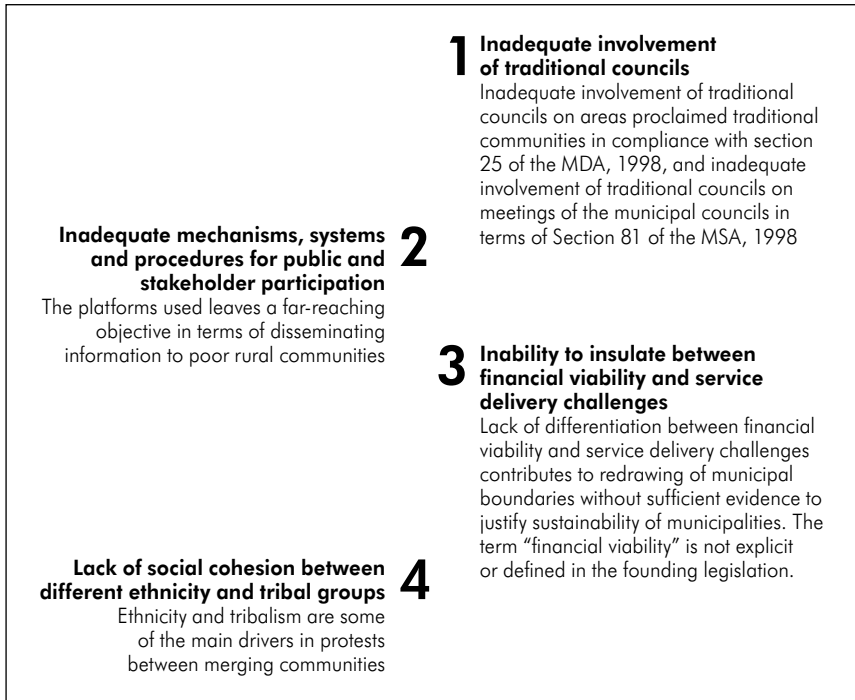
1 Inadequate involvement of traditional councils
Inadequate involvement of traditional councils on areas proclaimed traditional communities in compliance with section 25 of the MDA, 1998, and inadequate involvement of traditional councils on meetings of the municipal councils in terms of Section 81 of the MSA, 1998

2 Inadequate mechanisms, systems and procedures for public and stakeholder participation
The platforms used leaves a far-reaching objective in terms of disseminating information to poor rural communities

3 Inability to insulate between financial viability and service delivery challenges
Lack of differentiation between financial viability and service delivery challenges contributes to redrawing of municipal boundaries without sufficient evidence to justify sustainability of municipalities. The term "financial viability" is not explicit or defined in the founding legislation.

4 Lack of social cohesion between different ethnicity and tribal groups
Ethnicity and tribalism are some of the main drivers in protests between merging communities